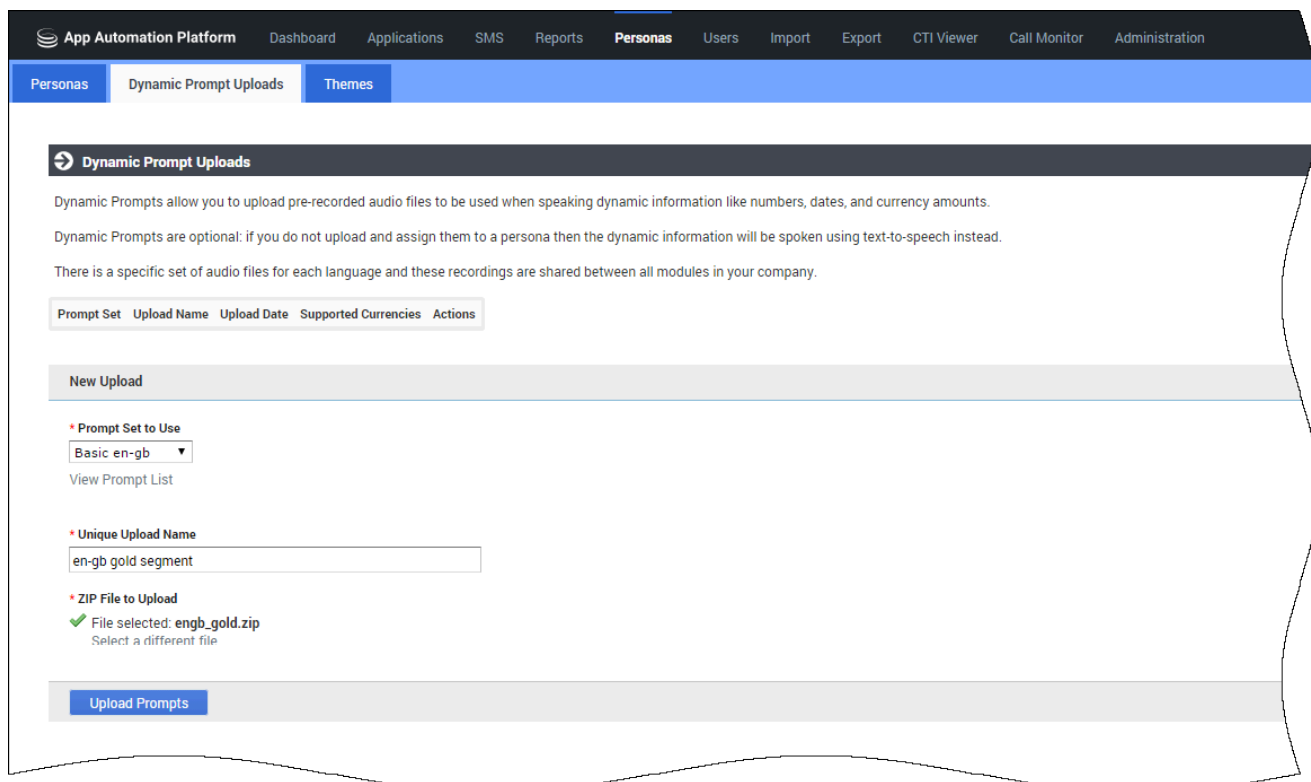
App Automation Platform Dashboard Applications SMS Reports Personas Users Import Export CTI Viewer Call Monitor Administration

Personas Dynamic Prompt Uploads Themes

Dynamic Prompt Uploads

Dynamic Prompts allow you to upload pre-recorded audio files to be used when speaking dynamic information like numbers, dates, and currency amounts.

Dynamic Prompts are optional: if you do not upload and assign them to a persona then the dynamic information will be spoken using text-to-speech instead.

There is a specific set of audio files for each language and these recordings are shared between all modules in your company.

| Prompt Set | Upload Name | Upload Date | Supported Currencies | Actions |
|---|---|---|---|---|

New Upload

* Prompt Set to Use

Basic en-gb

View Prompt List

* Unique Upload Name

en-gb gold segment

* ZIP File to Upload

File selected: engb_gold.zip

Select a different file

Upload Prompts